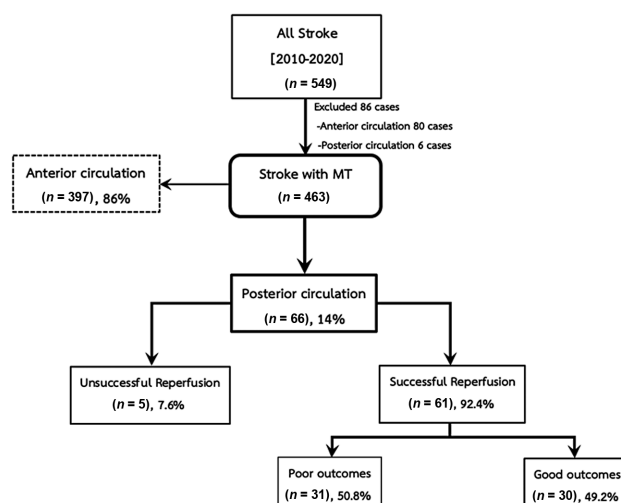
All Stroke
[2010-2020]
($n$ = 549)

Excluded 86 cases
-Anterior circulation 80 cases
-Posterior circulation 6 cases

Anterior circulation
($n$ = 397), 86%

Stroke with MT
($n$ = 463)

Posterior circulation
($n$ = 66), 14%

Unsuccessful Reperfusion
($n$ = 5), 7.6%

Successful Reperfusion
($n$ = 61), 92.4%

Poor outcomes
($n$ = 31), 50.8%

Good outcomes
($n$ = 30), 49.2%